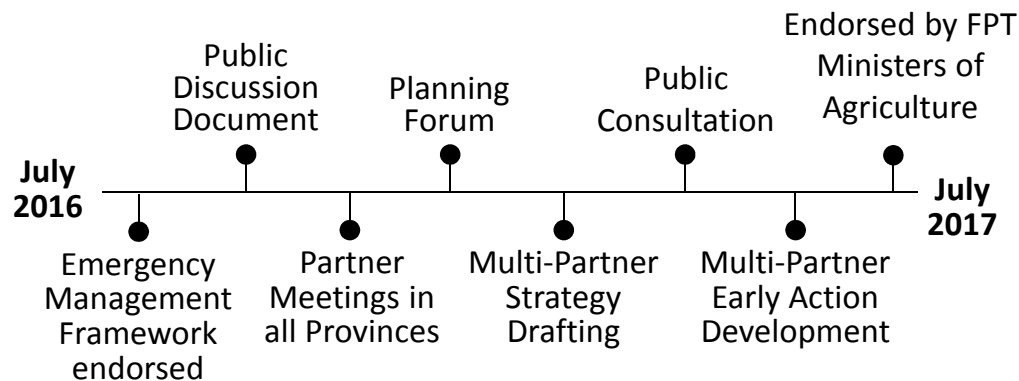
July 2016

Emergency Management Framework endorsed

Public Discussion Document

Partner Meetings in all Provinces

Planning Forum

Multi-Partner Strategy Drafting

Public Consultation

Multi-Partner Early Action Development

Endorsed by FPT Ministers of Agriculture

July 2017